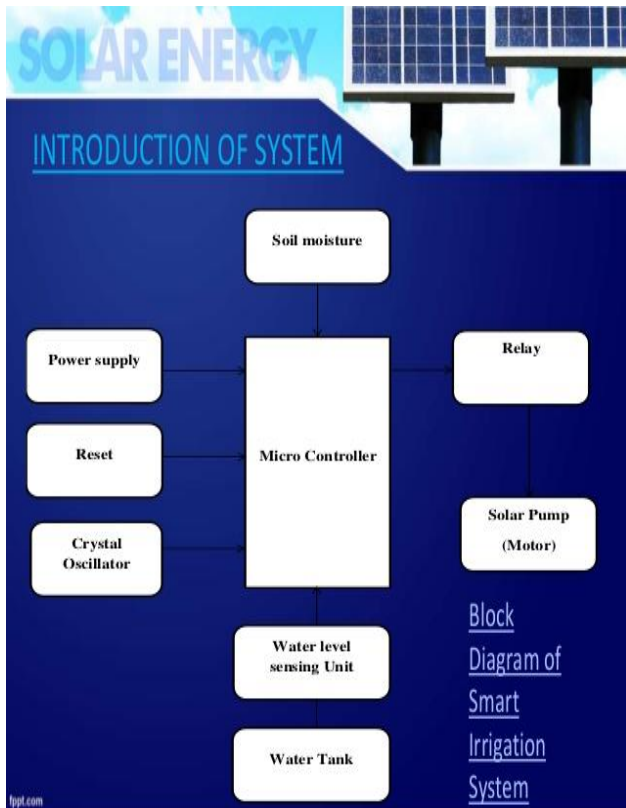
SOLAR ENERGY

INTRODUCTION OF SYSTEM

Soil moisture

Power supply

Micro Controller

Relay

Reset

Crystal Oscillator

Solar Pump (Motor)

Water level sensing Unit

Water Tank

Block Diagram of Smart Irrigation System

fppt.com